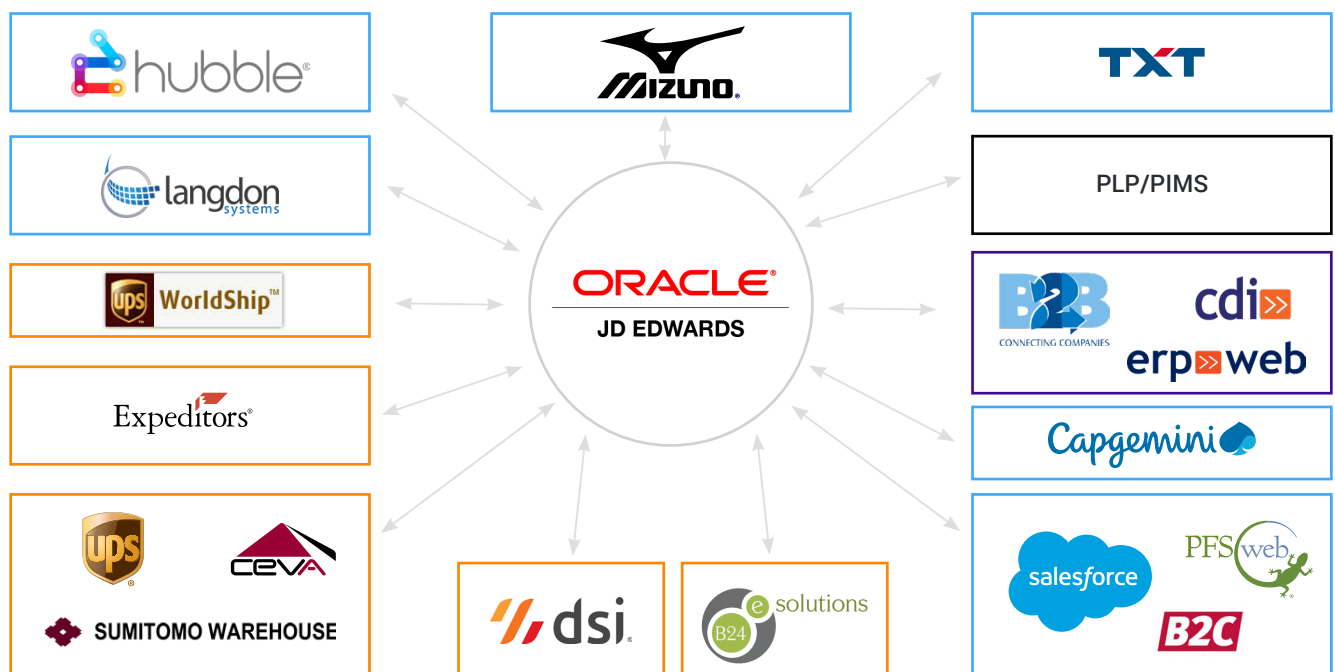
hubble®

MIZUNO®

TXT

langdon systems

PLP/PIMS

ups WorldShip™

ORACLE®
JD EDWARDS

B2B CONNECTING COMPANIES

cdi

erp web

Expeditors®

Capgemini

ups®

CEVA

SUMITOMO WAREHOUSE

dsi

B24 e solutions

salesforce

PFS web

B2C